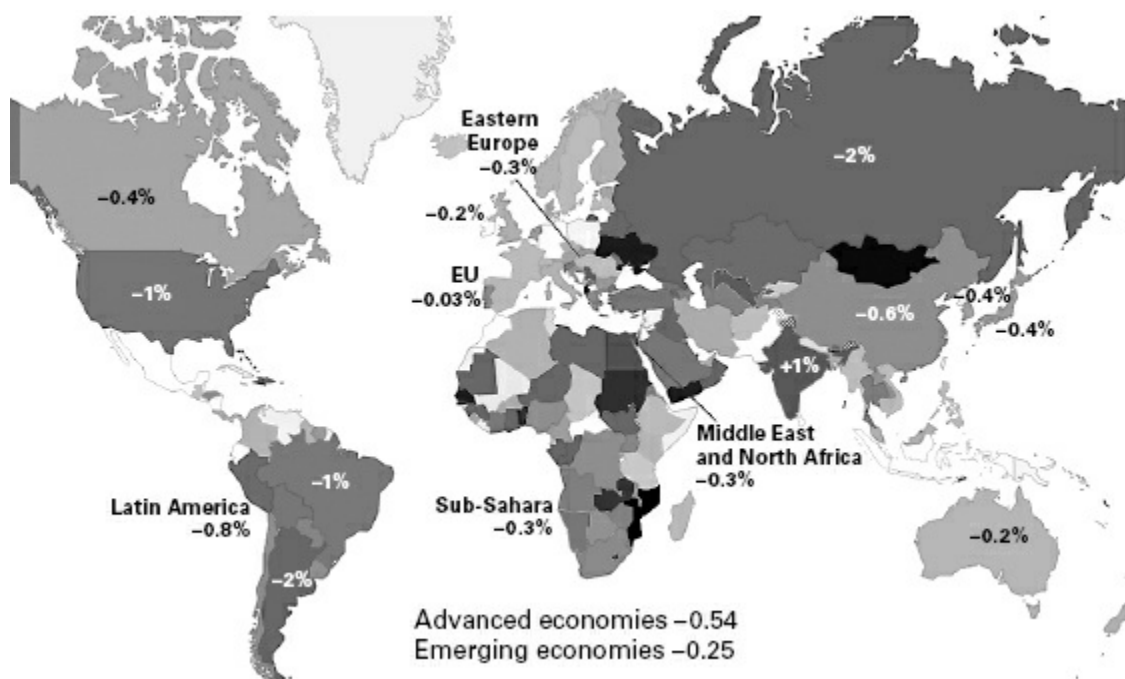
Eastern Europe
−0.3%

−2%

−0.4%

−0.2%

EU
−0.03%

−1%

−0.4%

−0.6%

−0.4%

+1%

Middle East and North Africa
−0.3%

−1%

Latin America
−0.8%

Sub-Sahara
−0.3%

−2%

−0.2%

Advanced economies −0.54
Emerging economies −0.25